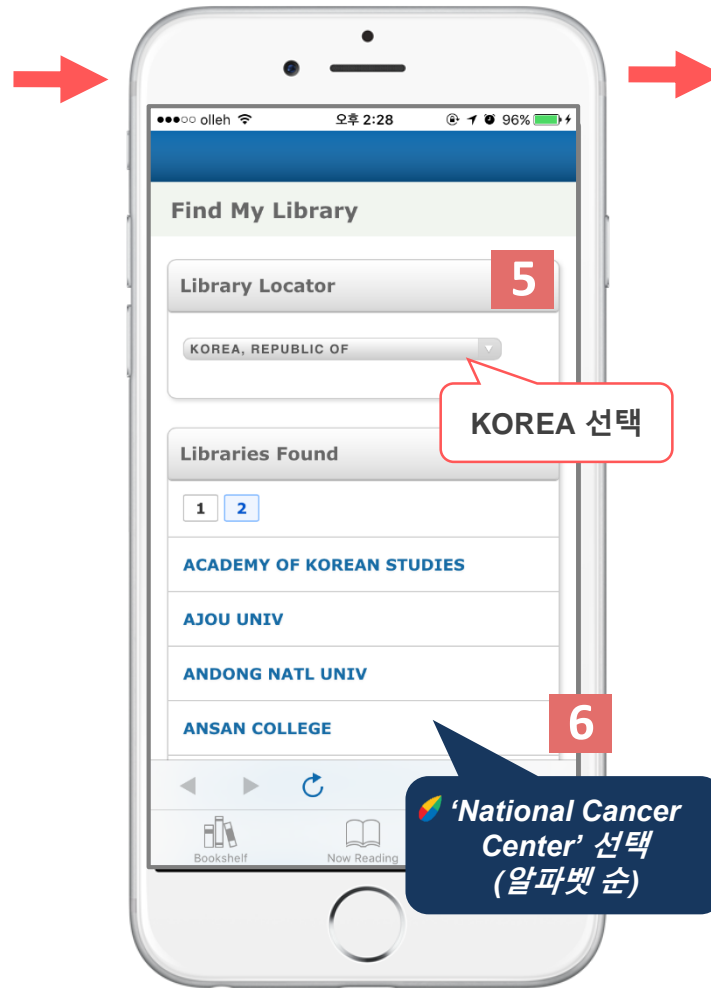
●●●○○ olleh 오후 2:28 96%

Find My Library

Library Locator

5

KOREA, REPUBLIC OF

KOREA 선택

Libraries Found

1 2

ACADEMY OF KOREAN STUDIES

AJOU UNIV

ANDONG NATL UNIV

ANSAN COLLEGE

6

'National Cancer Center' 선택 (알파벳 순)

Bookshelf

Now Reading